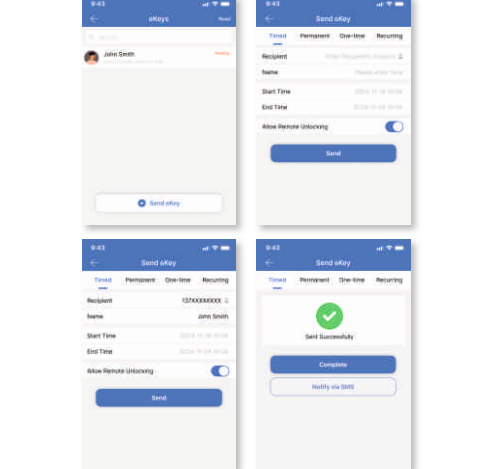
9:43

eKeys

Reset

Search

John Smith

Pending

Send eKey

9:43

Send eKey

Timed

Permanent

One-time

Recurring

Recipient

Enter Recipient's Account

Name

Please enter here

Start Time

2024 11 18 10:04

End Time

2024 11 24 10:04

Allow Remote Unlocking

Send

9:43

Send eKey

Timed

Permanent

One-time

Recurring

Recipient

137XXXXXXXX

Name

John Smith

Start Time

2024 11 18 10:04

End Time

2024 11 24 10:04

Allow Remote Unlocking

Send

9:43

Send eKey

Timed

Permanent

One-time

Recurring

Sent Successfully

Complete

Notify via SMS